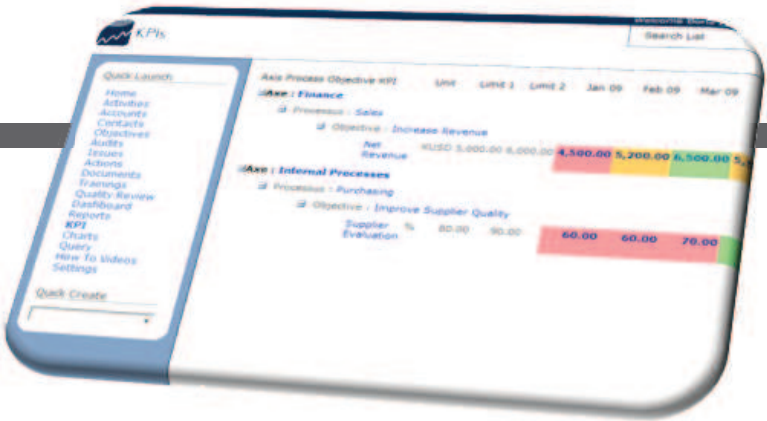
KPIs

Welcome Boris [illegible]

Search List

Quick Launch

Home
Activities
Accounts
Contacts
Objectives
Audits
Issues
Actions
Documents
Trainings
Quality Review
Dashboard
Reports
KPI
Charts
Query
How To Videos
Settings

Quick Create

Axis Process Objective KPI | Unit | Limit 1 | Limit 2 | Jan 09 | Feb 09 | Mar 09

Axe : Finance

Processus : Sales

Objective : Increase Revenue

| Net Revenue | KUSD | 5,000.00 | 6,000.00 | 4,500.00 | 5,200.00 | 6,500.00 | 5,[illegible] |
|---|---|---|---|---|---|---|---|

Axe : Internal Processes

Processus : Purchasing

Objective : Improve Supplier Quality

| Supplier Evaluation | % | 80.00 | 90.00 | 60.00 | 60.00 | 70.00 |
|---|---|---|---|---|---|---|